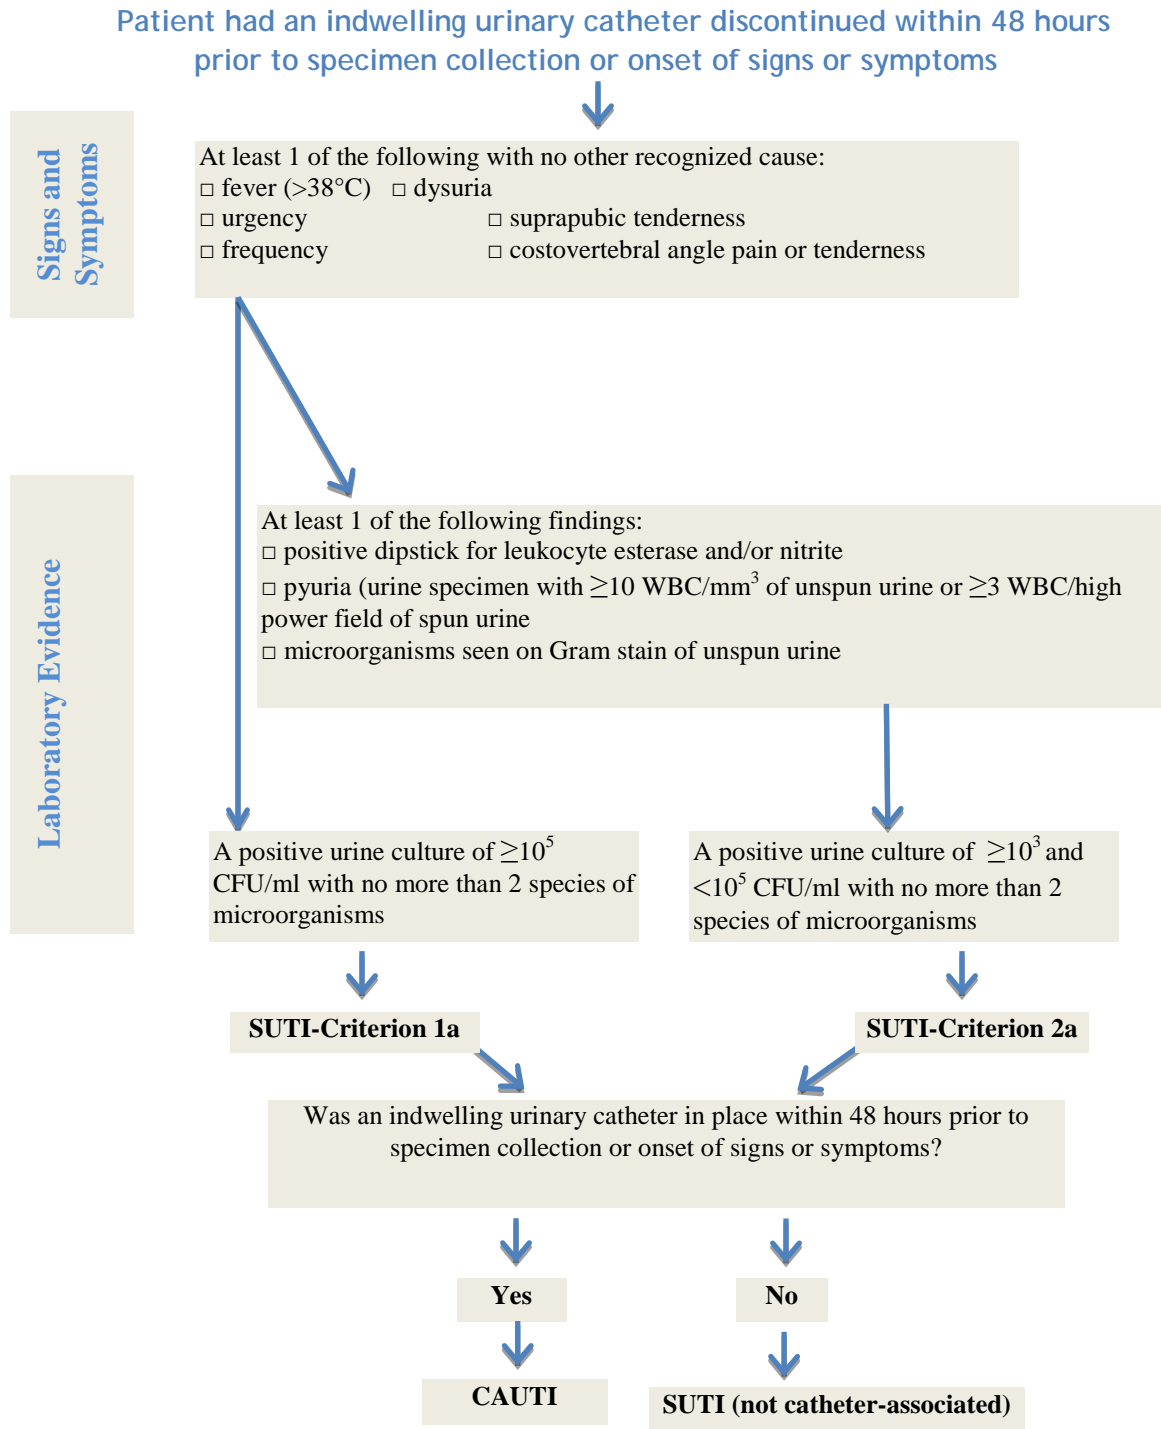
Patient had an indwelling urinary catheter discontinued within 48 hours prior to specimen collection or onset of signs or symptoms

Signs and Symptoms

At least 1 of the following with no other recognized cause:
□ fever (>38°C) □ dysuria
□ urgency □ suprapubic tenderness
□ frequency □ costovertebral angle pain or tenderness

Laboratory Evidence

At least 1 of the following findings:
□ positive dipstick for leukocyte esterase and/or nitrite
□ pyuria (urine specimen with $\geq$10 WBC/mm$^3$ of unspun urine or $\geq$3 WBC/high power field of spun urine
□ microorganisms seen on Gram stain of unspun urine

A positive urine culture of $\geq 10^5$ CFU/ml with no more than 2 species of microorganisms

A positive urine culture of $\geq 10^3$ and $<10^5$ CFU/ml with no more than 2 species of microorganisms

SUTI-Criterion 1a

SUTI-Criterion 2a

Was an indwelling urinary catheter in place within 48 hours prior to specimen collection or onset of signs or symptoms?

Yes

No

CAUTI

SUTI (not catheter-associated)